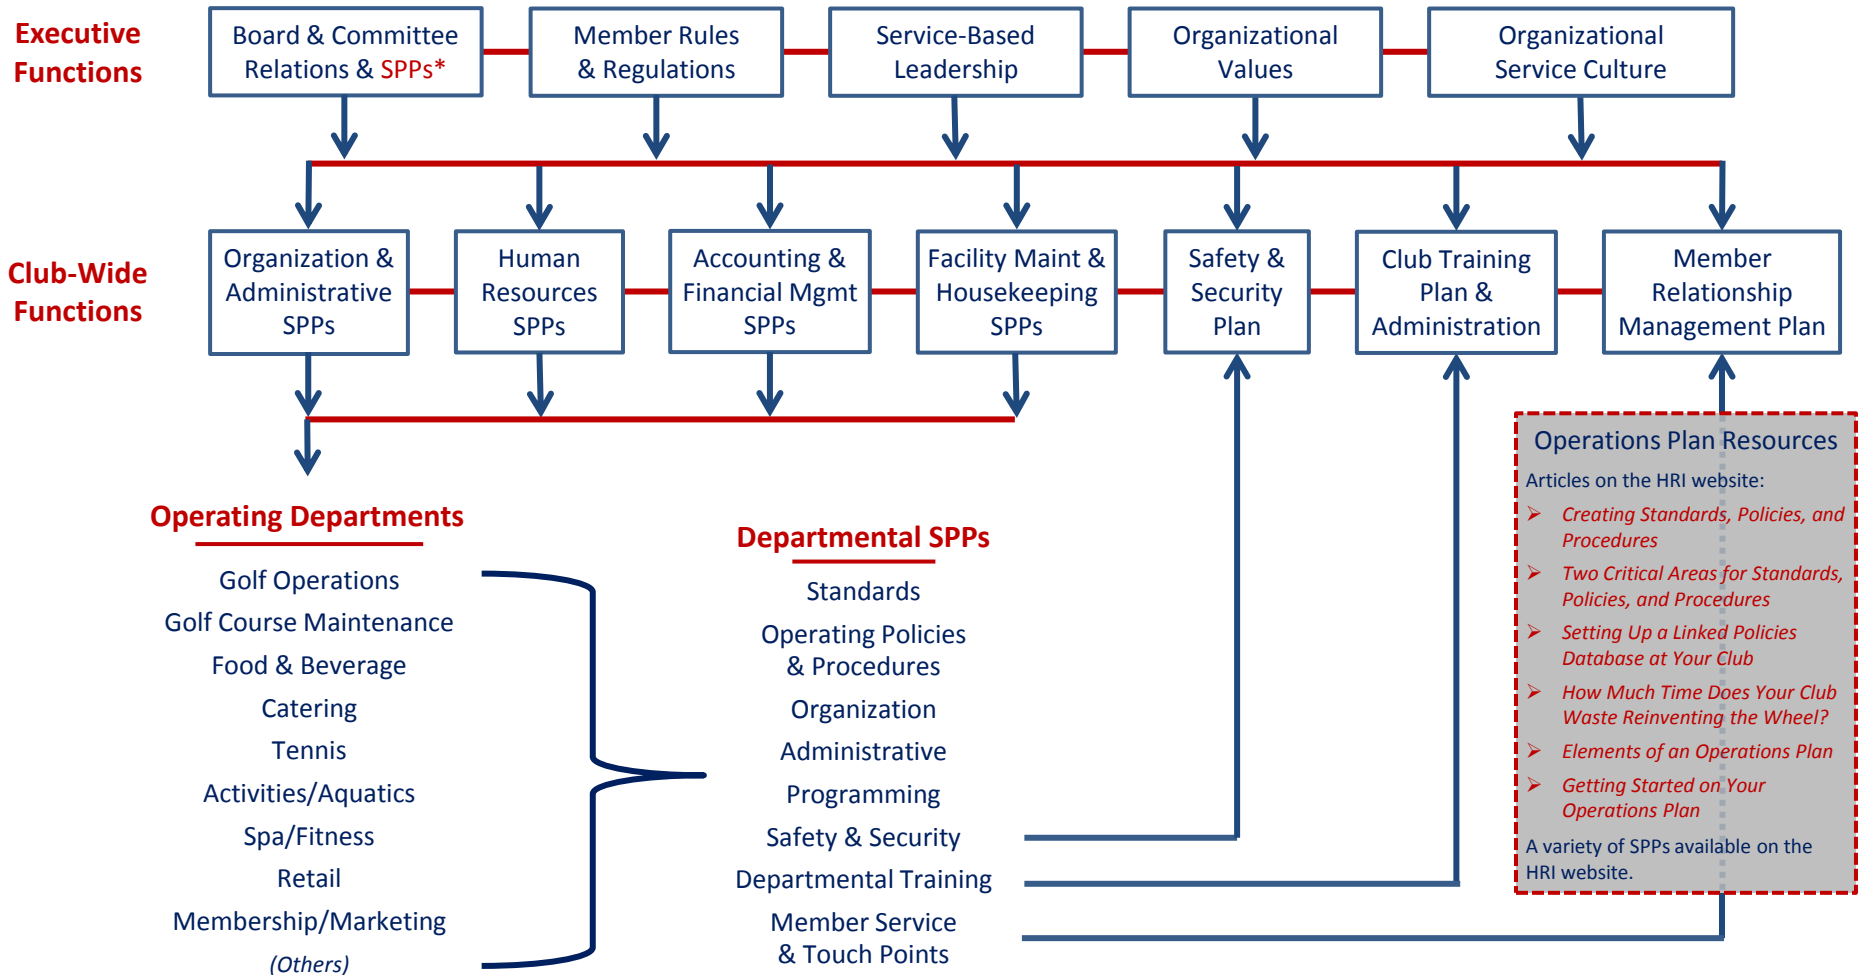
Executive Functions

Board & Committee Relations & SPPs*

Member Rules & Regulations

Service-Based Leadership

Organizational Values

Organizational Service Culture

Club-Wide Functions

Organization & Administrative SPPs

Human Resources SPPs

Accounting & Financial Mgmt SPPs

Facility Maint & Housekeeping SPPs

Safety & Security Plan

Club Training Plan & Administration

Member Relationship Management Plan

Operations Plan Resources

Articles on the HRI website:

➢ Creating Standards, Policies, and Procedures

➢ Two Critical Areas for Standards, Policies, and Procedures

➢ Setting Up a Linked Policies Database at Your Club

➢ How Much Time Does Your Club Waste Reinventing the Wheel?

➢ Elements of an Operations Plan

➢ Getting Started on Your Operations Plan

A variety of SPPs available on the HRI website.

Operating Departments

Golf Operations

Golf Course Maintenance

Food & Beverage

Catering

Tennis

Activities/Aquatics

Spa/Fitness

Retail

Membership/Marketing

(Others)

Departmental SPPs

Standards

Operating Policies & Procedures

Organization

Administrative

Programming

Safety & Security

Departmental Training

Member Service & Touch Points